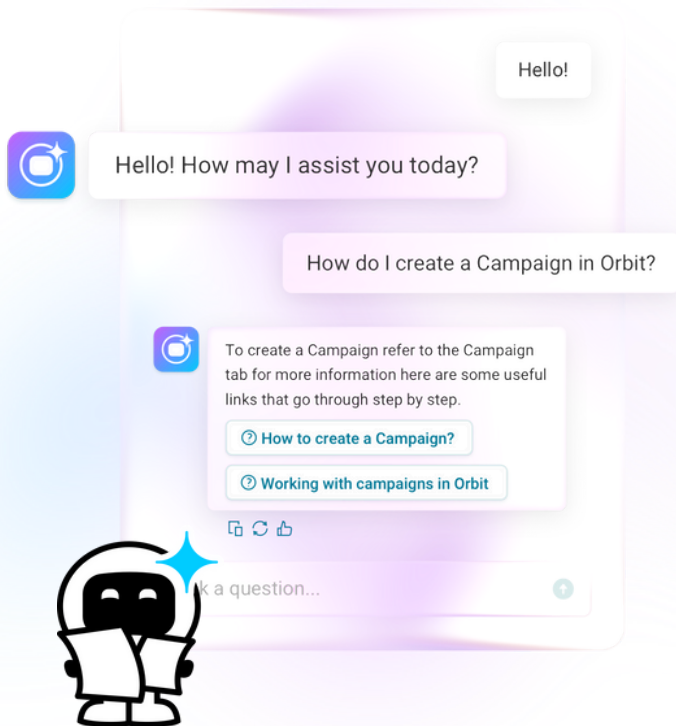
Hello!

Hello! How may I assist you today?

How do I create a Campaign in Orbit?

To create a Campaign refer to the Campaign tab for more information here are some useful links that go through step by step.

How to create a Campaign?

Working with campaigns in Orbit

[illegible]k a question...